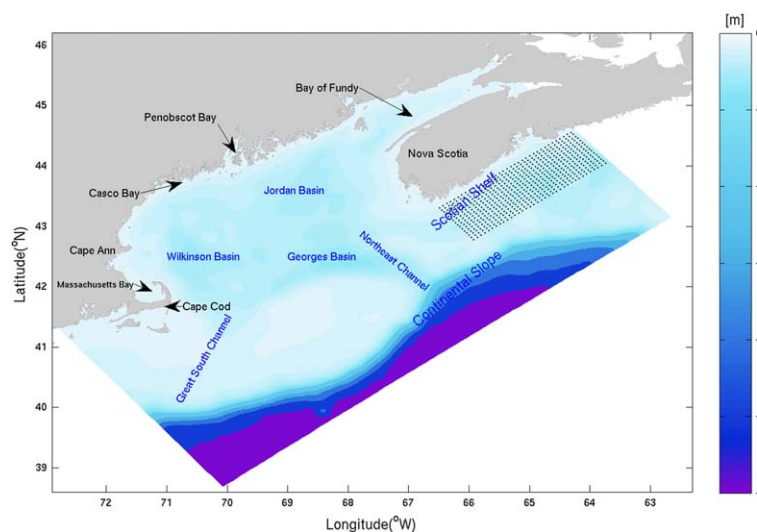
[m]

46
45
44
43
42
41
40
39

Latitude($^o$N)

72 71 70 69 68 67 66 65 64 63

Longitude($^o$W)

Bay of Fundy
Penobscot Bay
Nova Scotia
Casco Bay
Jordan Basin
Scotian Shelf
Cape Ann
Wilkinson Basin
Georges Basin
Northeast Channel
Massachusetts Bay
Cape Cod
Continental Slope
Great South Channel